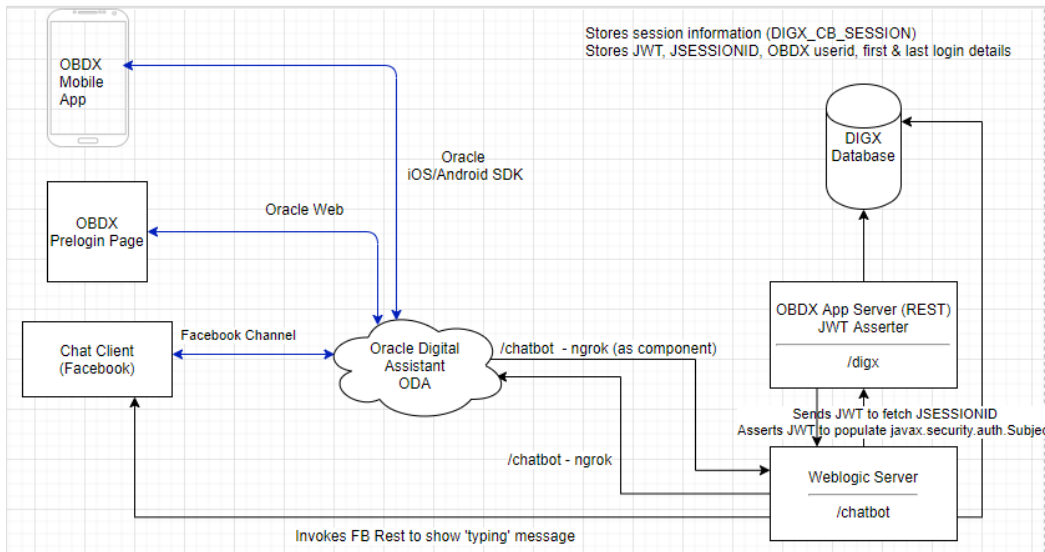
OBDX Mobile App

Stores session information (DIGX_CB_SESSION)
Stores JWT, JSESSIONID, OBDX userid, first & last login details

DIGX Database

Oracle iOS/Android SDK

OBDX Prelogin Page

Oracle Web

Chat Client (Facebook)

Facebook Channel

Oracle Digital Assistant ODA

/chatbot - ngrok (as component)

OBDX App Server (REST) JWT Asserter

/digx

Sends JWT to fetch JSESSIONID
Asserts JWT to populate javax.security.auth.Subjec

/chatbot - ngrok

Weblogic Server

/chatbot

Invokes FB Rest to show 'typing' message